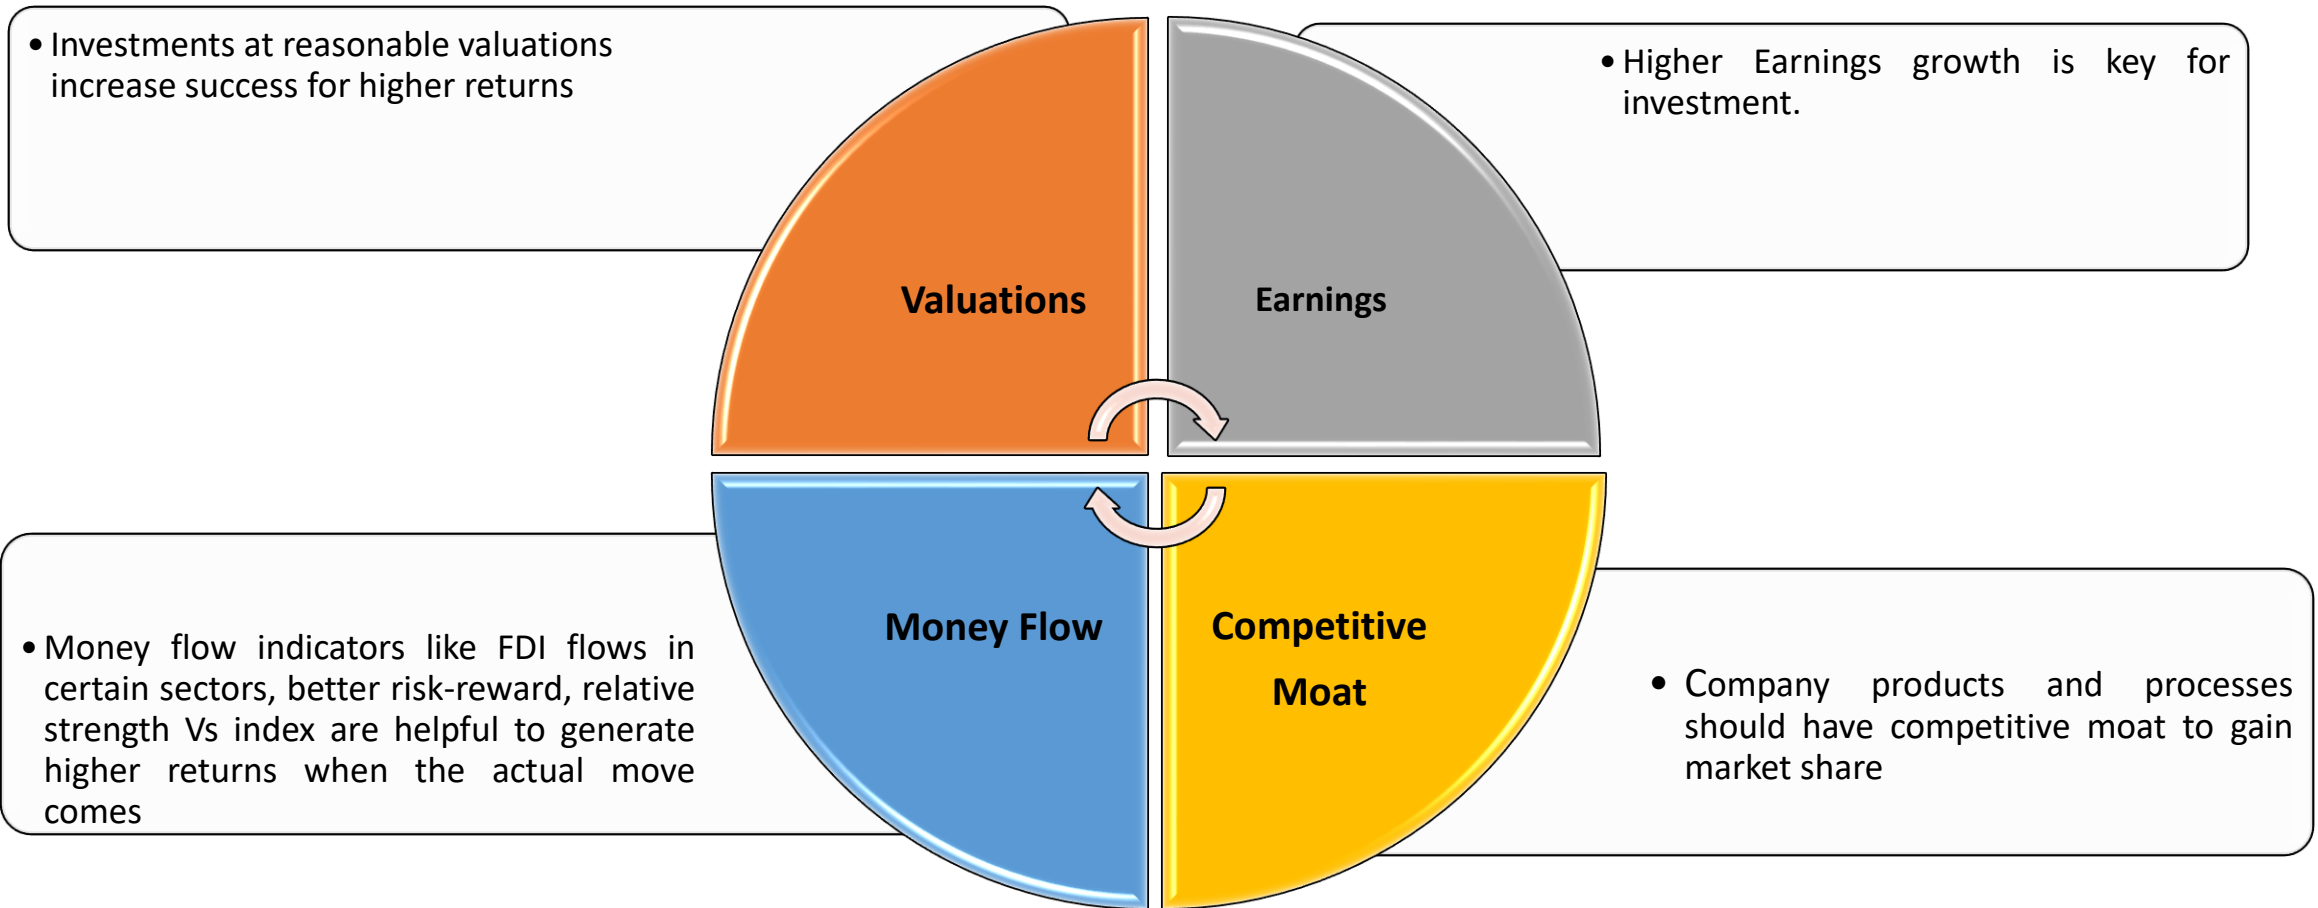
• Investments at reasonable valuations increase success for higher returns

• Higher Earnings growth is key for investment.

Valuations

Earnings

Money Flow

Competitive Moat

• Money flow indicators like FDI flows in certain sectors, better risk-reward, relative strength Vs index are helpful to generate higher returns when the actual move comes

• Company products and processes should have competitive moat to gain market share